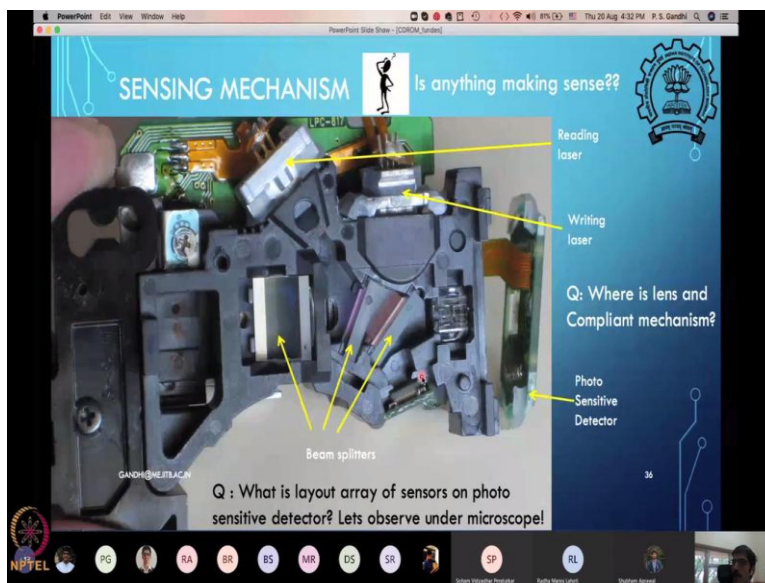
PowerPoint Edit View Window Help

Thu 20 Aug 4:32 PM P. S. Gandhi

PowerPoint Slide Show - [CDROM_fundas]

SENSING MECHANISM

Is anything making sense??

LPC-817

Reading laser

Writing laser

Q: Where is lens and Compliant mechanism?

Photo Sensitive Detector

Beam splitters

GANDHI@ME.IITB.AC.IN

36

Q : What is layout array of sensors on photo sensitive detector? Lets observe under microscope!

NPTEL

PG RA BR BS MR DS SR SP RL